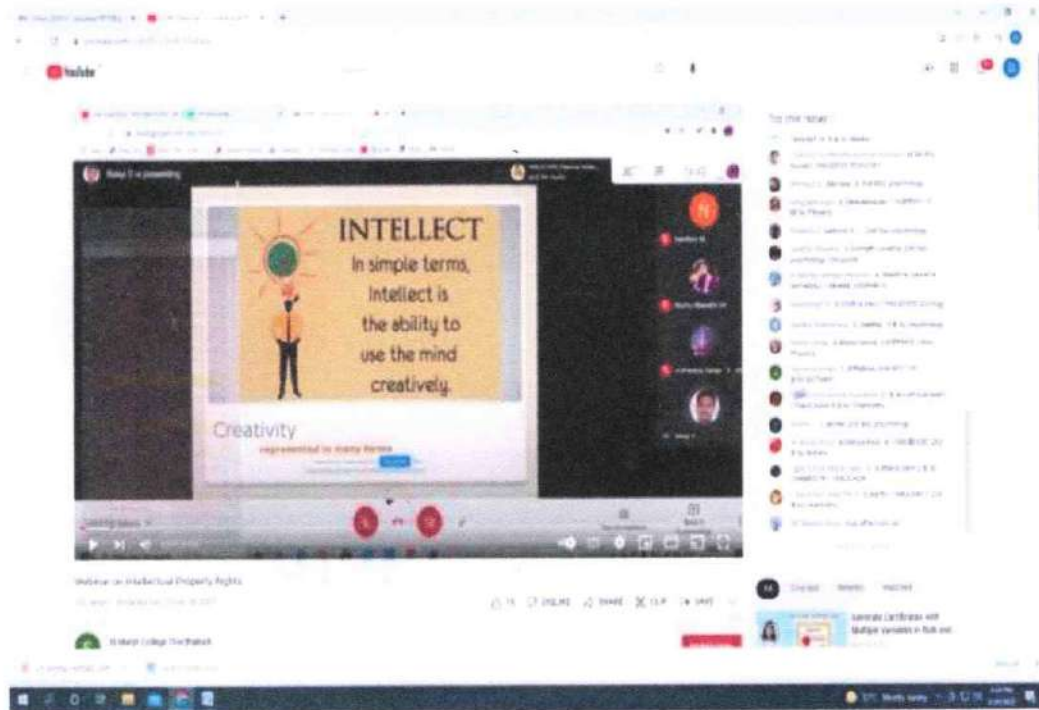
YouTube

INTELLECT
In simple terms, Intellect is the ability to use the mind creatively.

Creativity
represented in many forms

Webinar on Intellectual Property Rights

SHARE CLIP SAVE

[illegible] College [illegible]

Generate Certificates with Multiple Variables in Bulk and